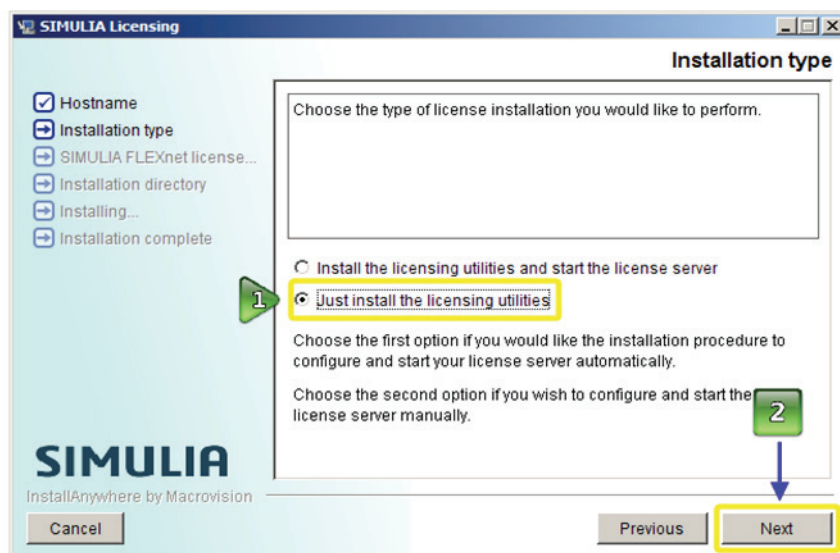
SIMULIA Licensing

Installation type

Hostname
Installation type
SIMULIA FLEXnet license...
Installation directory
Installing...
Installation complete

Choose the type of license installation you would like to perform.

Install the licensing utilities and start the license server

1

Just install the licensing utilities

Choose the first option if you would like the installation procedure to configure and start your license server automatically.

Choose the second option if you wish to configure and start the license server manually.

2

SIMULIA

InstallAnywhere by Macrovision

Cancel

Previous

Next